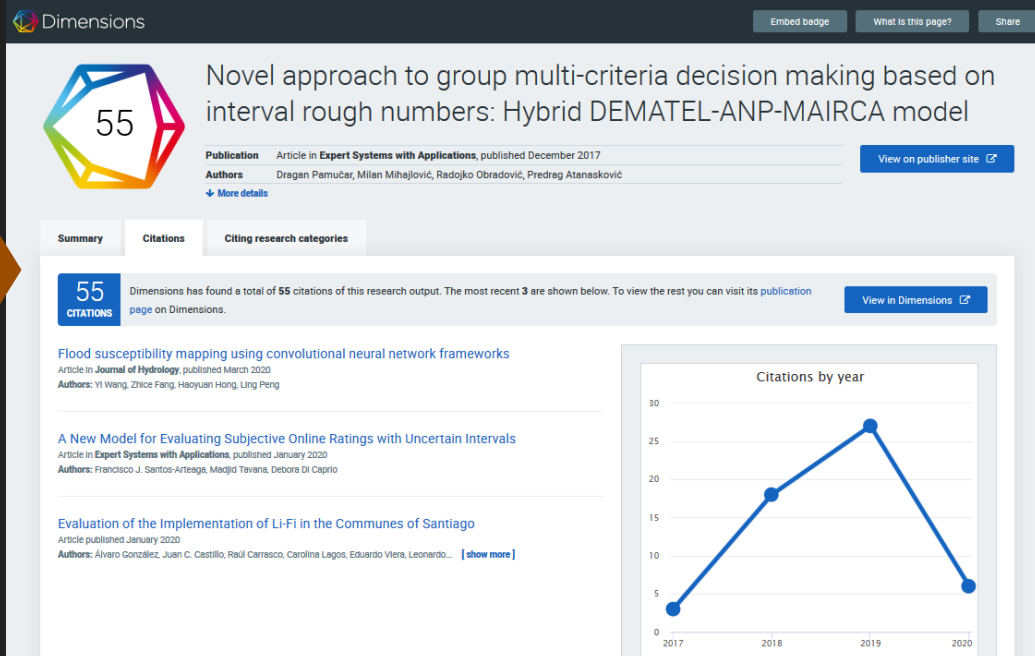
Dimensions

Embed badge What is this page? Share

55

Novel approach to group multi-criteria decision making based on interval rough numbers: Hybrid DEMATEL-ANP-MAIRCA model

| Publication | Article in **Expert Systems with Applications**, published December 2017 |
|---|---|
| Authors | Dragan Pamučar, Milan Mihajlović, Radojko Obradović, Predrag Atanasković |

More details

View on publisher site

Summary Citations Citing research categories

55 CITATIONS

Dimensions has found a total of **55** citations of this research output. The most recent **3** are shown below. To view the rest you can visit its publication page on Dimensions.

View in Dimensions

Flood susceptibility mapping using convolutional neural network frameworks
Article in **Journal of Hydrology**, published March 2020
**Authors:** Yi Wang, Zhice Fang, Haoyuan Hong, Ling Peng

A New Model for Evaluating Subjective Online Ratings with Uncertain Intervals
Article in **Expert Systems with Applications**, published January 2020
**Authors:** Francisco J. Santos-Arteaga, Madjid Tavana, Debora Di Caprio

Evaluation of the Implementation of Li-Fi in the Communes of Santiago
Article published January 2020
**Authors:** Álvaro González, Juan C. Castillo, Raúl Carrasco, Carolina Lagos, Eduardo Viera, Leonardo... [ show more ]

Citations by year

30
25
20
15
10
5
0

2017 2018 2019 2020